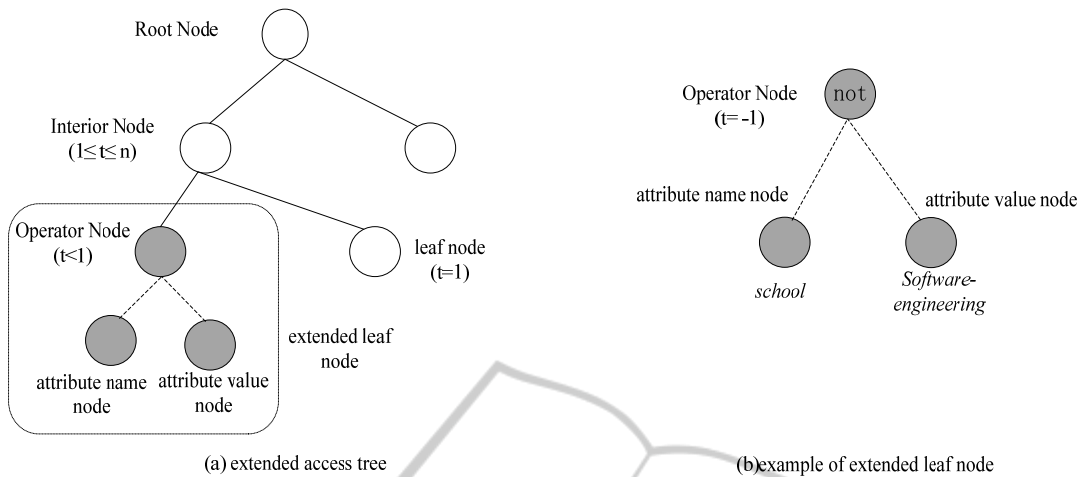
Root Node

Interior Node
($1\leq t\leq n$)

Operator Node
($t<1$)

leaf node
($t=1$)

attribute name node

attribute value node

extended leaf node

(a) extended access tree

Operator Node
($t=-1$)

not

attribute name node

attribute value node

school

Software-engineering

(b)example of extended leaf node